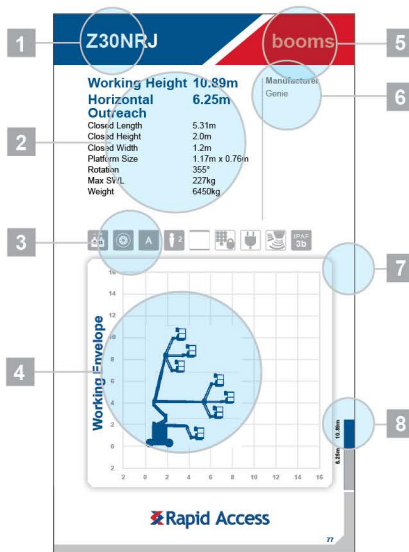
1

Z30NRJ

booms

5

Working Height 10.89m

Horizontal Outreach 6.25m

Closed Length 5.31m
Closed Height 2.0m
Closed Width 1.2m
Platform Size 1.17m x 0.76m
Rotation 355°
Max SWL 227kg
Weight 6450kg

Manufacturer
Genie

2

6

3

A

IPAF 3b

7

Working Envelope

16
14
12
10
8
6
4
2
0

2 0 2 4 6 8 10 12 14 16

4

10.89m

6.25m

8

Rapid Access

77